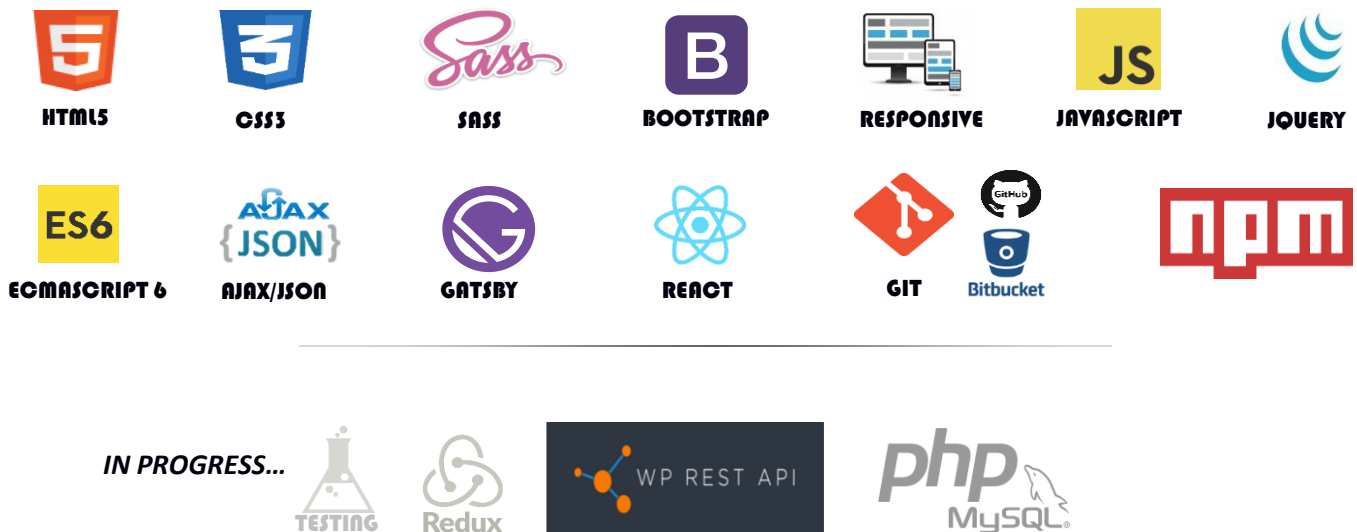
5
HTML5

3
CSS3

Sass
SASS

B
BOOTSTRAP

RESPONSIVE

JS
JAVASCRIPT

JQUERY

ES6
ECMASCRIPT 6

AJAX
{JSON}
AJAX/JSON

GATSBY

REACT

GIT

GitHub

Bitbucket

npm

IN PROGRESS…

TESTING

Redux

WP REST API

php

MySQL